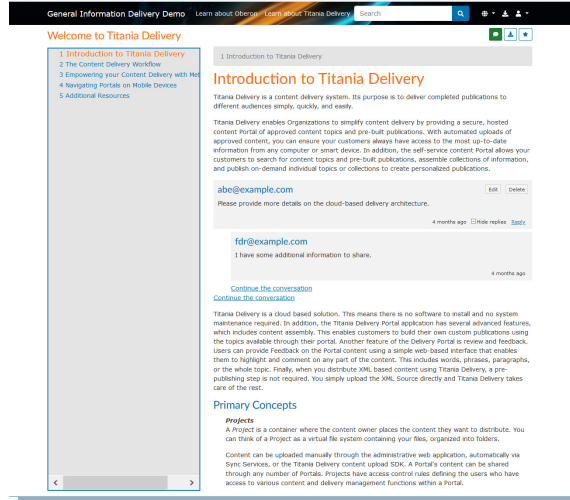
General Information Delivery Demo Learn about Oberon Learn about Titania Delivery Search

Welcome to Titania Delivery

1 Introduction to Titania Delivery
2 The Content Delivery Workflow
3 Empowering your Content Delivery with Met
4 Navigating Portals on Mobile Devices
5 Additional Resources

1 Introduction to Titania Delivery

Introduction to Titania Delivery

Titania Delivery is a content delivery system. Its purpose is to deliver completed publications to different audiences simply, quickly, and easily.

Titania Delivery enables Organizations to simplify content delivery by providing a secure, hosted content Portal of approved content topics and pre-built publications. With automated uploads of approved content, you can ensure your customers always have access to the most up-to-date information from any computer or smart device. In addition, the self-service content Portal allows your customers to search for content topics and pre-built publications, assemble collections of information, and publish on-demand individual topics or collections to create personalized publications.

abe@example.com
Edit Delete
Please provide more details on the cloud-based delivery architecture.
4 months ago Hide replies Reply

fdr@example.com
I have some additional information to share.
4 months ago

Continue the conversation
Continue the conversation

Titania Delivery is a cloud based solution. This means there is no software to install and no system maintenance required. In addition, the Titania Delivery Portal application has several advanced features, which includes content assembly. This enables customers to build their own custom publications using the topics available through their portal. Another feature of the Delivery Portal is review and feedback. Users can provide Feedback on the Portal content using a simple web-based interface that enables them to highlight and comment on any part of the content. This includes words, phrases, paragraphs, or the whole topic. Finally, when you distribute XML based content using Titania Delivery, a pre-publishing step is not required. You simply upload the XML Source directly and Titania Delivery takes care of the rest.

Primary Concepts

Projects
A Project is a container where the content owner places the content they want to distribute. You can think of a Project as a virtual file system containing your files, organized into folders.

Content can be uploaded manually through the administrative web application, automatically via Sync Services, or the Titania Delivery content upload SDK. A Portal's content can be shared through any number of Portals. Every Portal has access control rules defining the users who have access to various content and delivery management functions within a Portal.